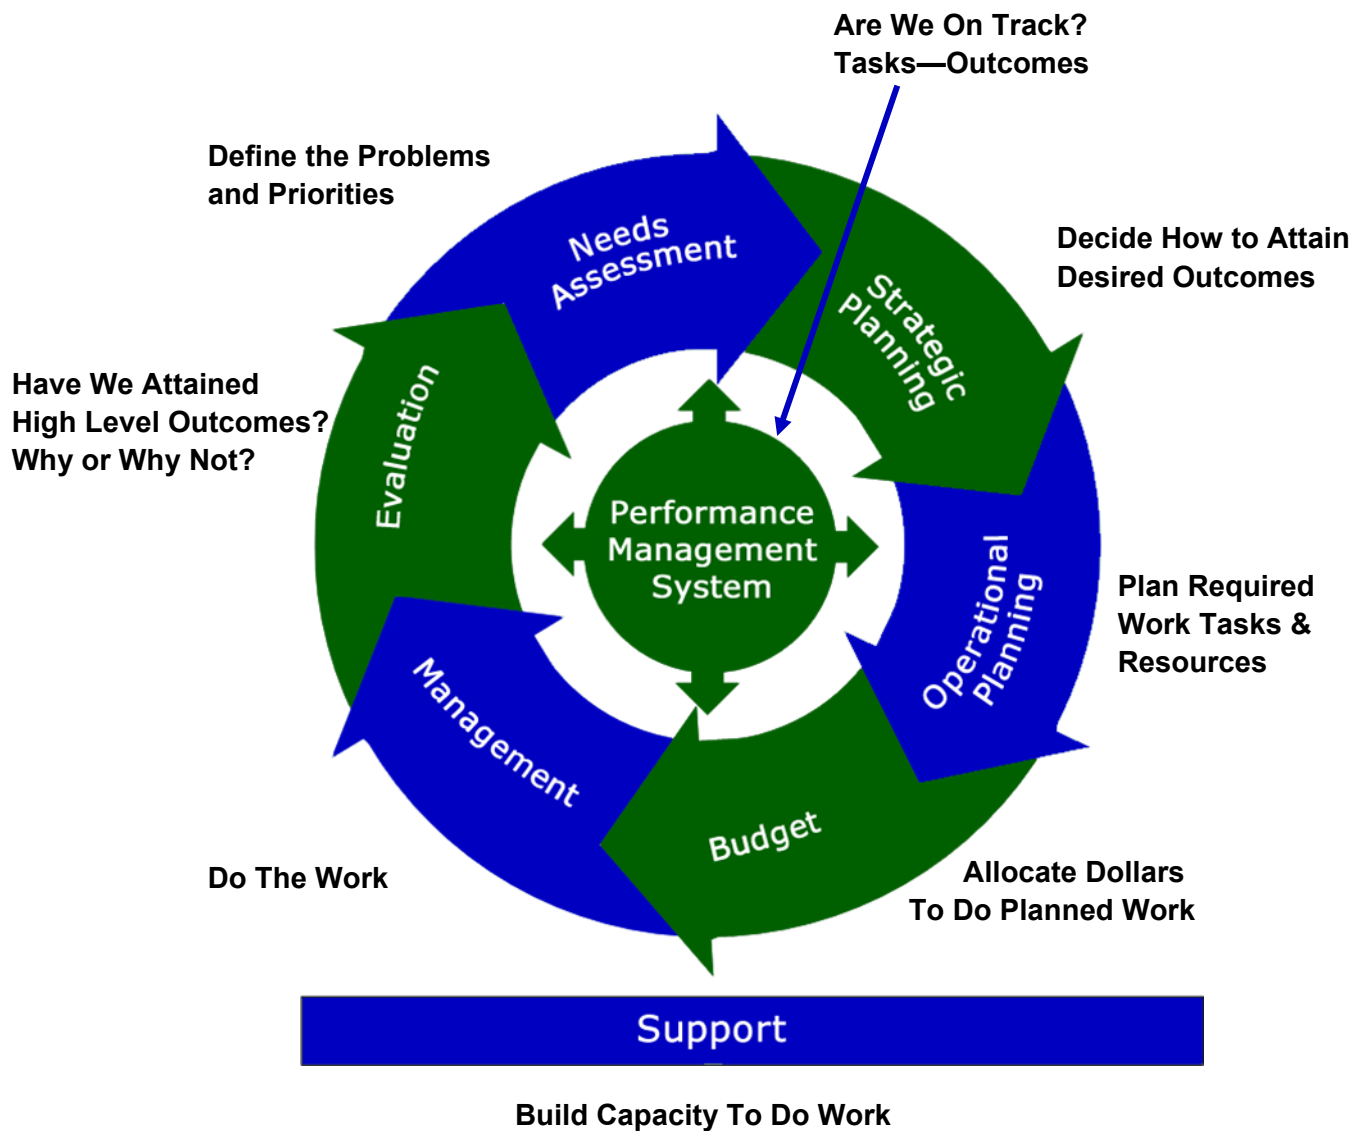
Are We On Track?
Tasks—Outcomes

Define the Problems and Priorities

Needs Assessment

Decide How to Attain Desired Outcomes

Strategic Planning

Have We Attained High Level Outcomes? Why or Why Not?

Evaluation

Performance Management System

Operational Planning

Plan Required Work Tasks & Resources

Management

Budget

Do The Work

Allocate Dollars To Do Planned Work

Support

Build Capacity To Do Work